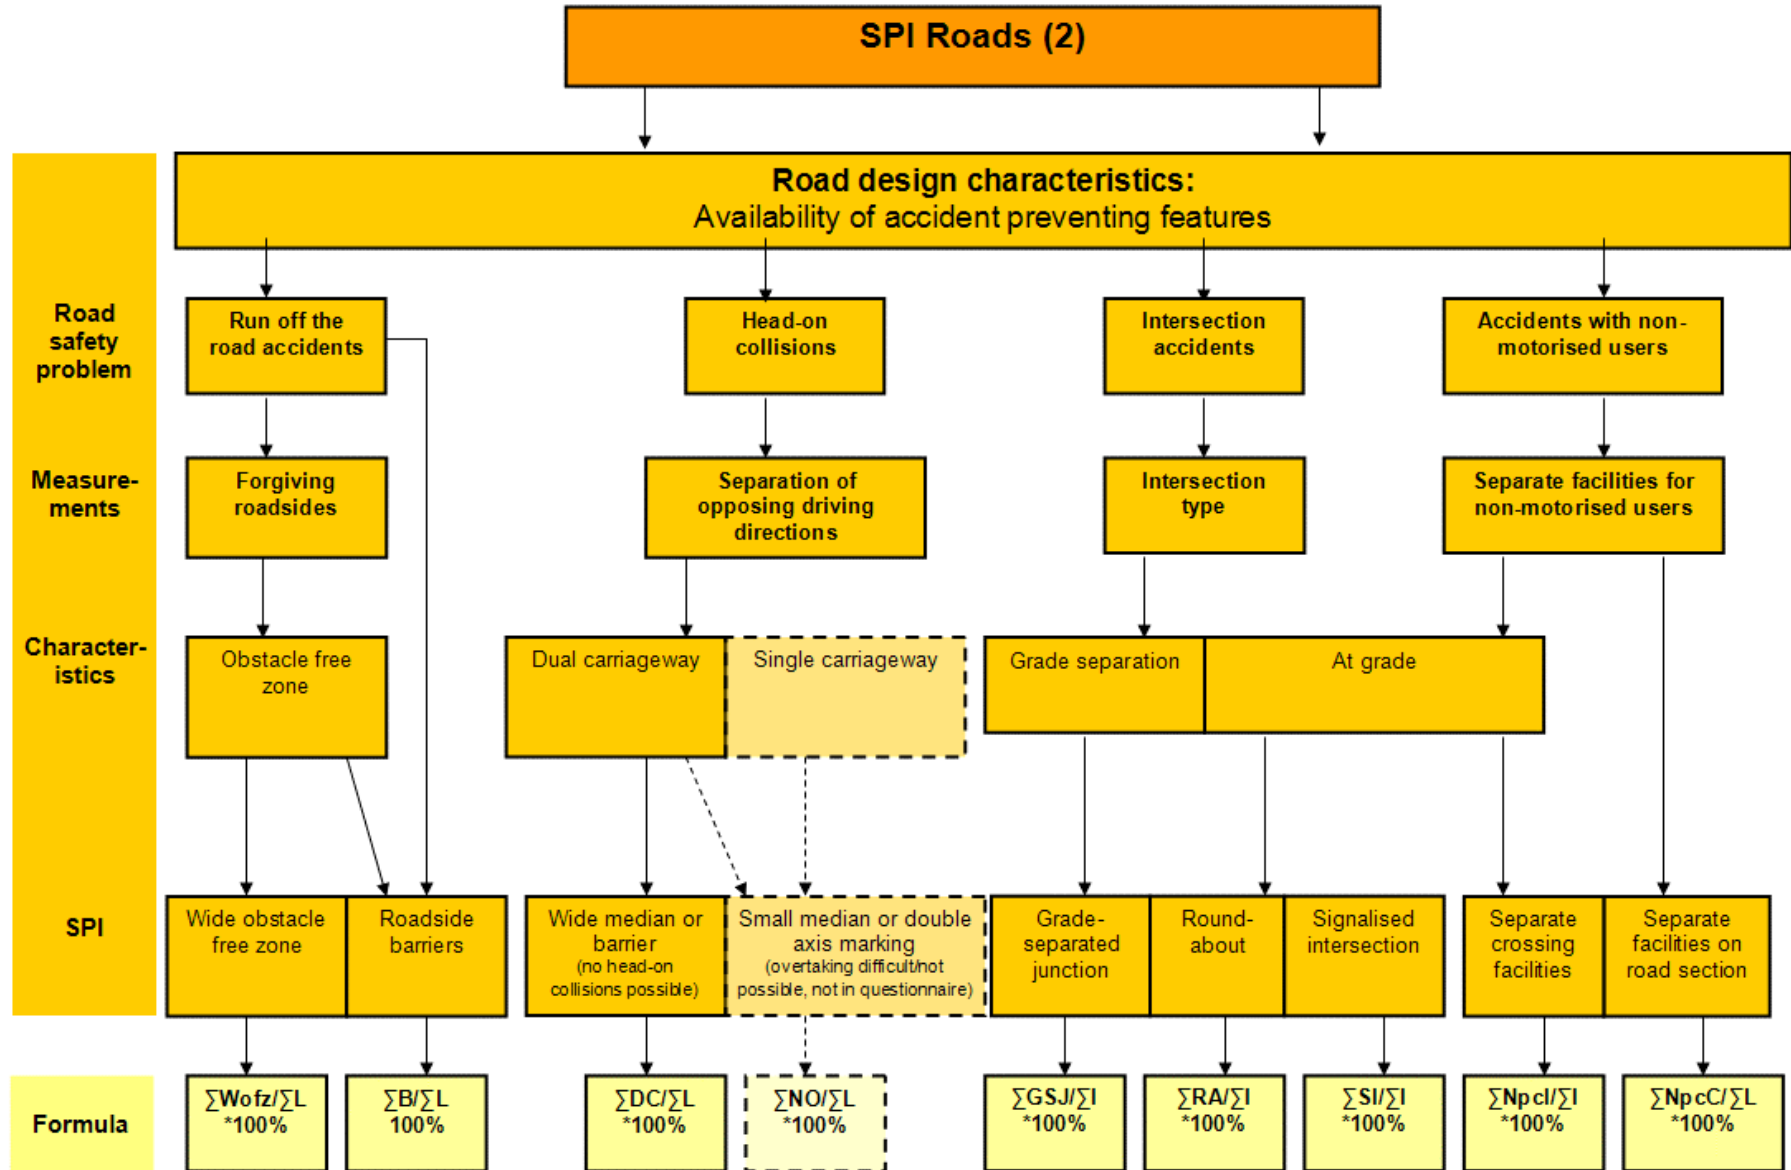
SPI Roads (2)

Road design characteristics:
Availability of accident preventing features

Road safety problem

Run off the road accidents

Head-on collisions

Intersection accidents

Accidents with non-motorised users

Measurements

Forgiving roadsides

Separation of opposing driving directions

Intersection type

Separate facilities for non-motorised users

Characteristics

Obstacle free zone

Dual carriageway

Single carriageway

Grade separation

At grade

SPI

Wide obstacle free zone

Roadside barriers

Wide median or barrier (no head-on collisions possible)

Small median or double axis marking (overtaking difficult/not possible, not in questionnaire)

Grade-separated junction

Round-about

Signalised intersection

Separate crossing facilities

Separate facilities on road section

Formula

$\sum Wofz/\sum L$ *100%

$\sum B/\sum L$ 100%

$\sum DC/\sum L$ *100%

$\sum NO/\sum L$ *100%

$\sum GSJ/\sum I$ *100%

$\sum RA/\sum I$ *100%

$\sum SI/\sum I$ *100%

$\sum Npcl/\sum I$ *100%

$\sum NpcC/\sum L$ *100%